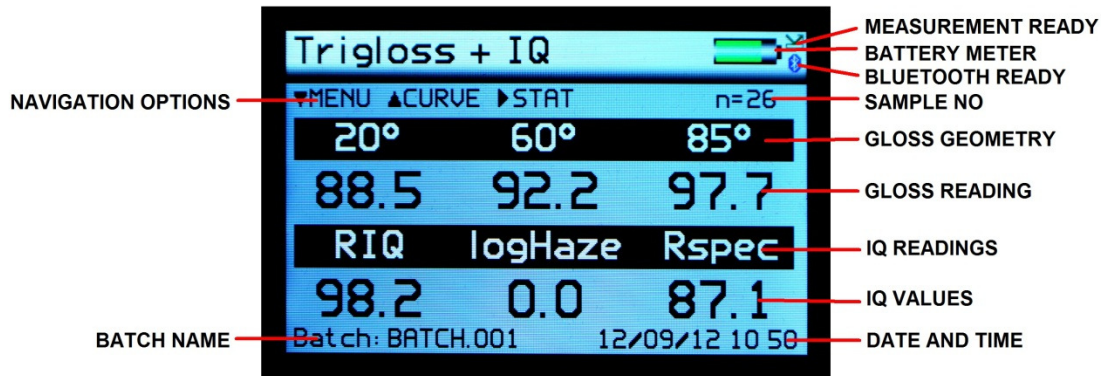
Trigloss + IQ

MEASUREMENT READY
BATTERY METER
BLUETOOTH READY

NAVIGATION OPTIONS
▼MENU ▲CURVE ▶STAT n=26
SAMPLE NO

20° 60° 85°
GLOSS GEOMETRY

88.5 92.2 97.7
GLOSS READING

RIQ logHaze Rspec
IQ READINGS

98.2 0.0 87.1
IQ VALUES

BATCH NAME
Batch: BATCH.001 12/09/12 10 50
DATE AND TIME